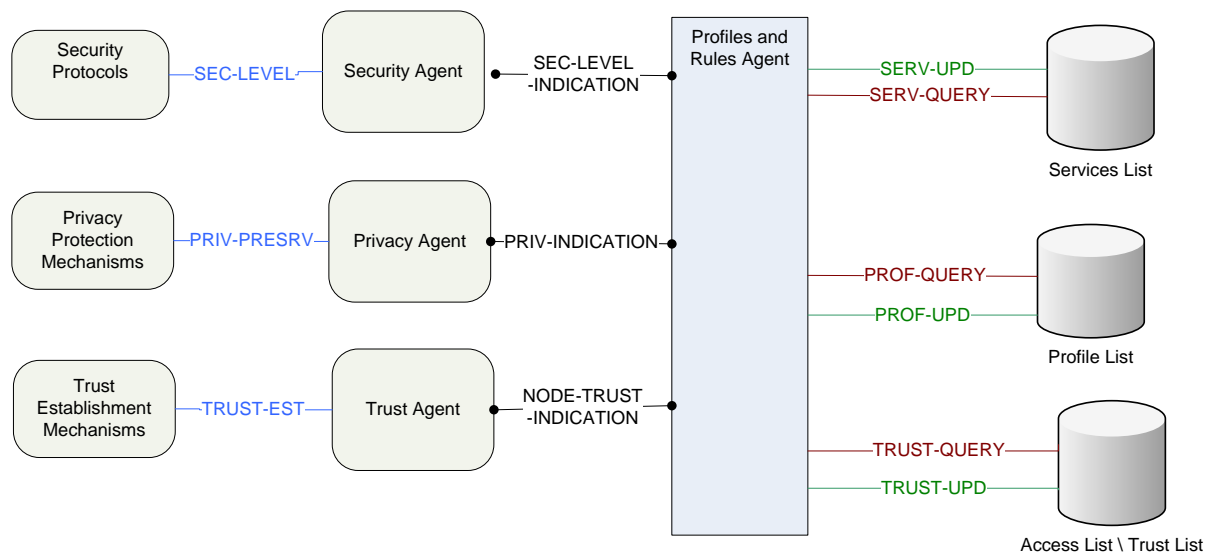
Security Protocols
SEC-LEVEL
Security Agent
SEC-LEVEL -INDICATION
Profiles and Rules Agent
SERV-UPD
SERV-QUERY
Services List

Privacy Protection Mechanisms
PRIV-PRESRV
Privacy Agent
PRIV-INDICATION
PROF-QUERY
PROF-UPD
Profile List

Trust Establishment Mechanisms
TRUST-EST
Trust Agent
NODE-TRUST -INDICATION
TRUST-QUERY
TRUST-UPD
Access List \ Trust List